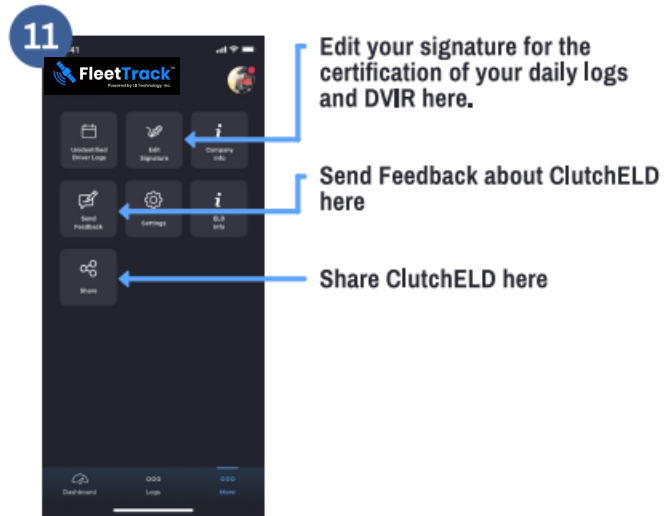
11

41

FleetTrack™
Powered by LB Technology Inc.

Unidentified Driver Logs

Edit Signature

Company Info

Send Feedback

Settings

ELD Info

Share

Dashboard

Logs

More

Edit your signature for the certification of your daily logs and DVIR here.

Send Feedback about ClutchELD here

Share ClutchELD here